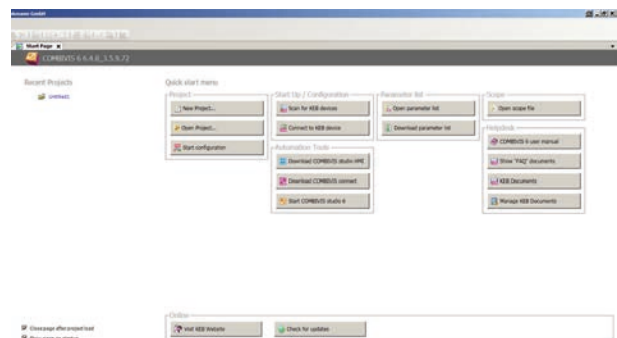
Start Page
COMBIVIS 6 6.4.0_1.5.9.72

Recent Projects
Untitled1

Quick start menu
Project
New Project...
Open Project...
Start configurator

Start Up / Configuration
Scan for KEB devices
Connect to KEB device

Parameter list
Open parameter list
Download parameter list

Scope
Open scope file

Automation Tools
Download COMBIVIS studio HMI
Download COMBIVIS connect
Start COMBIVIS studio 6

Helpdesk
COMBIVIS 6 user manual
Show "FAQ" documents
KEB Documents
Manage KEB Documents

Online
Visit KEB Website
Check for updates

Close page after project load
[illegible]